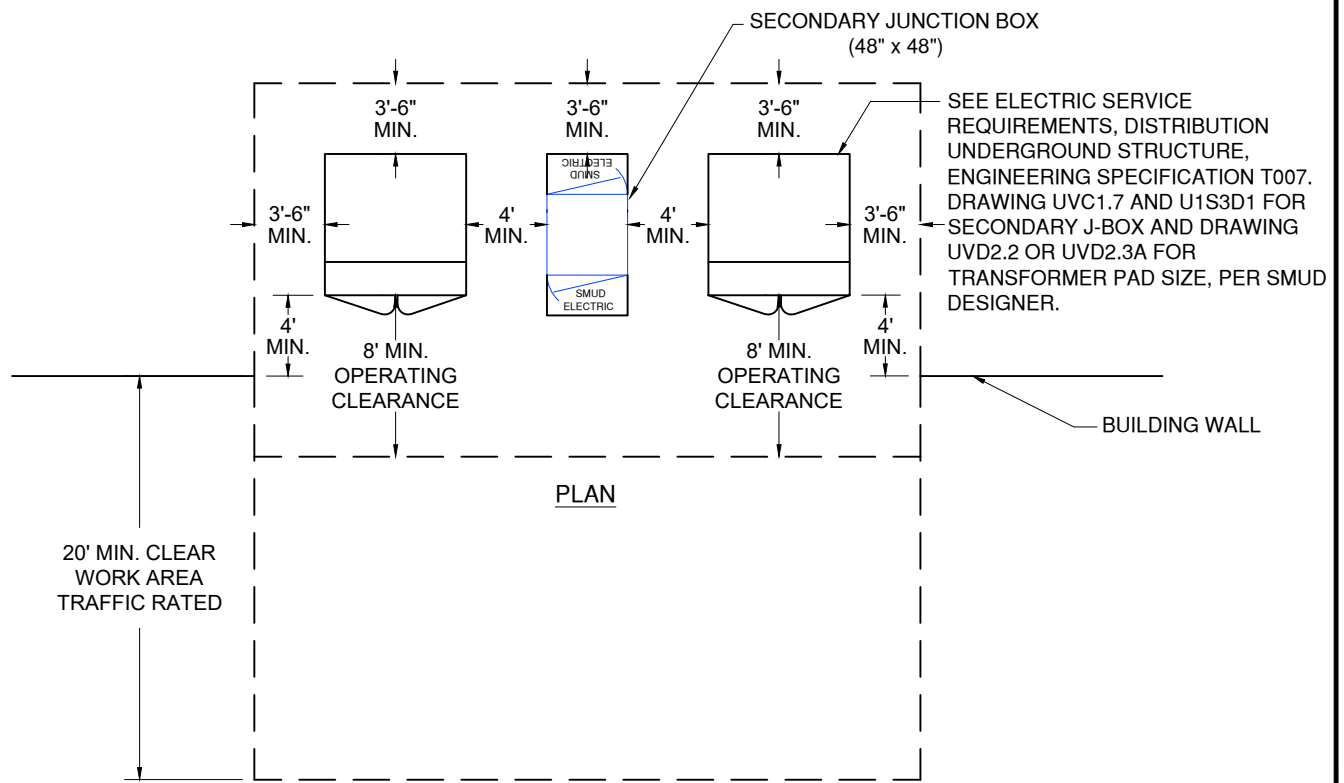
SECONDARY JUNCTION BOX
(48" x 48")

3'-6"
MIN.

3'-6"
MIN.

3'-6"
MIN.

SEE ELECTRIC SERVICE REQUIREMENTS, DISTRIBUTION UNDERGROUND STRUCTURE, ENGINEERING SPECIFICATION T007. DRAWING UVC1.7 AND U1S3D1 FOR SECONDARY J-BOX AND DRAWING UVD2.2 OR UVD2.3A FOR TRANSFORMER PAD SIZE, PER SMUD DESIGNER.

SMUD
ELECTRIC

3'-6"
MIN.

4'
MIN.

4'
MIN.

3'-6"
MIN.

SMUD
ELECTRIC

4'
MIN.

8' MIN.
OPERATING
CLEARANCE

8' MIN.
OPERATING
CLEARANCE

4'
MIN.

BUILDING WALL

PLAN

20' MIN. CLEAR
WORK AREA
TRAFFIC RATED